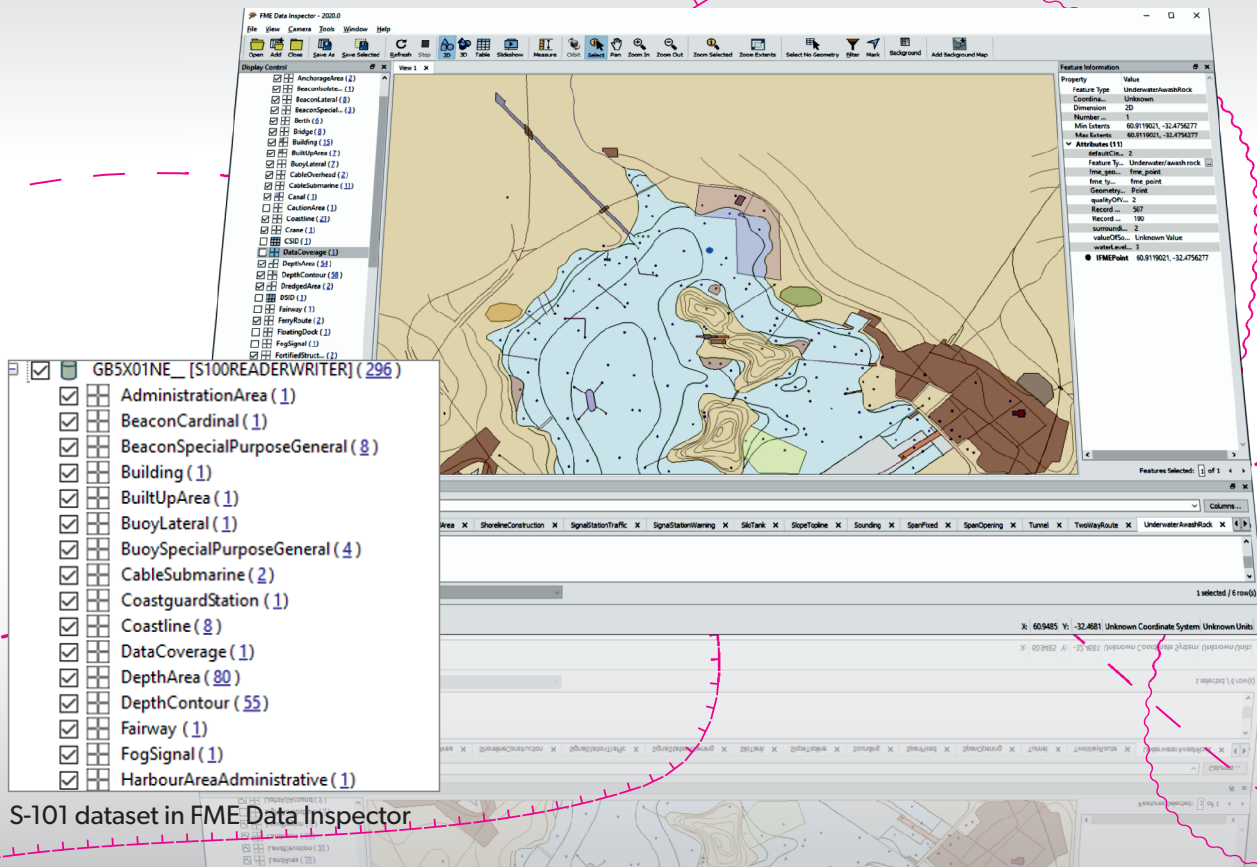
FME Data Inspector - 2020.0

File View Camera Tools Window Help

Open Add Close Save As Save Selected Refresh Stop 2D 3D Table Slideshow Measure Orbit Select Pan Zoom In Zoom Out Zoom Selected Zoom Extents Select No Geometry Filter Mark Background Add Background Map

Display Control

AnchorageArea (2)
BeaconIsolate... (1)
BeaconLateral (8)
BeaconSpecial... (3)
Berth (6)
Bridge (8)
Building (15)
BuiltUpArea (7)
BuoyLateral (7)
CableOverhead (2)
CableSubmarine (11)
Canal (3)
CautionArea (1)
Coastline (21)
Crane (1)
CSID (1)
DataCoverage (1)
DepthArea (54)
DepthContour (58)
DredgedArea (2)
DSID (1)
Fairway (1)
FerryRoute (2)
FloatingDock (1)
FogSignal (1)
FortifiedStruct... (2)

View 1

Feature Information

| Property | Value |
|---|---|
| Feature Type | UnderwaterAwashRock |
| Coordina... | Unknown |
| Dimension | 2D |
| Number ... | 1 |
| Min Extents | 60.9119021, -32.4756277 |
| Max Extents | 60.9119021, -32.4756277 |
| Attributes (11) | |
| defaultCle... | 2 |
| Feature Ty... | Underwater/awash rock |
| fme_geo... | fme_point |
| fme_ty... | fme_point |
| Geometry... | Point |
| qualityOfV... | 2 |
| Record ... | 567 |
| Record ... | 180 |
| surroundi... | 2 |
| valueOfSo... | Unknown Value |
| waterLevel... | 3 |
| IFMEPoint | 60.9119021, -32.4756277 |

Features Selected: 1 of 1

Columns...

Area ShorelineConstruction SignalStationTraffic SignalStationWarning SiloTank SlopeTopline Sounding SpanFixed SpanOpening Tunnel TwoWayRoute UnderwaterAwashRock

1 selected / 6 row(s)

X: 60.9485 Y: -32.4681 Unknown Coordinate System Unknown Units

GB5X01NE__ [S100READERWRITER] ( 296 )
AdministrationArea ( 1 )
BeaconCardinal ( 1 )
BeaconSpecialPurposeGeneral ( 8 )
Building ( 1 )
BuiltUpArea ( 1 )
BuoyLateral ( 1 )
BuoySpecialPurposeGeneral ( 4 )
CableSubmarine ( 2 )
CoastguardStation ( 1 )
Coastline ( 8 )
DataCoverage ( 1 )
DepthArea ( 80 )
DepthContour ( 55 )
Fairway ( 1 )
FogSignal ( 1 )
HarbourAreaAdministrative ( 1 )

S-101 dataset in FME Data Inspector